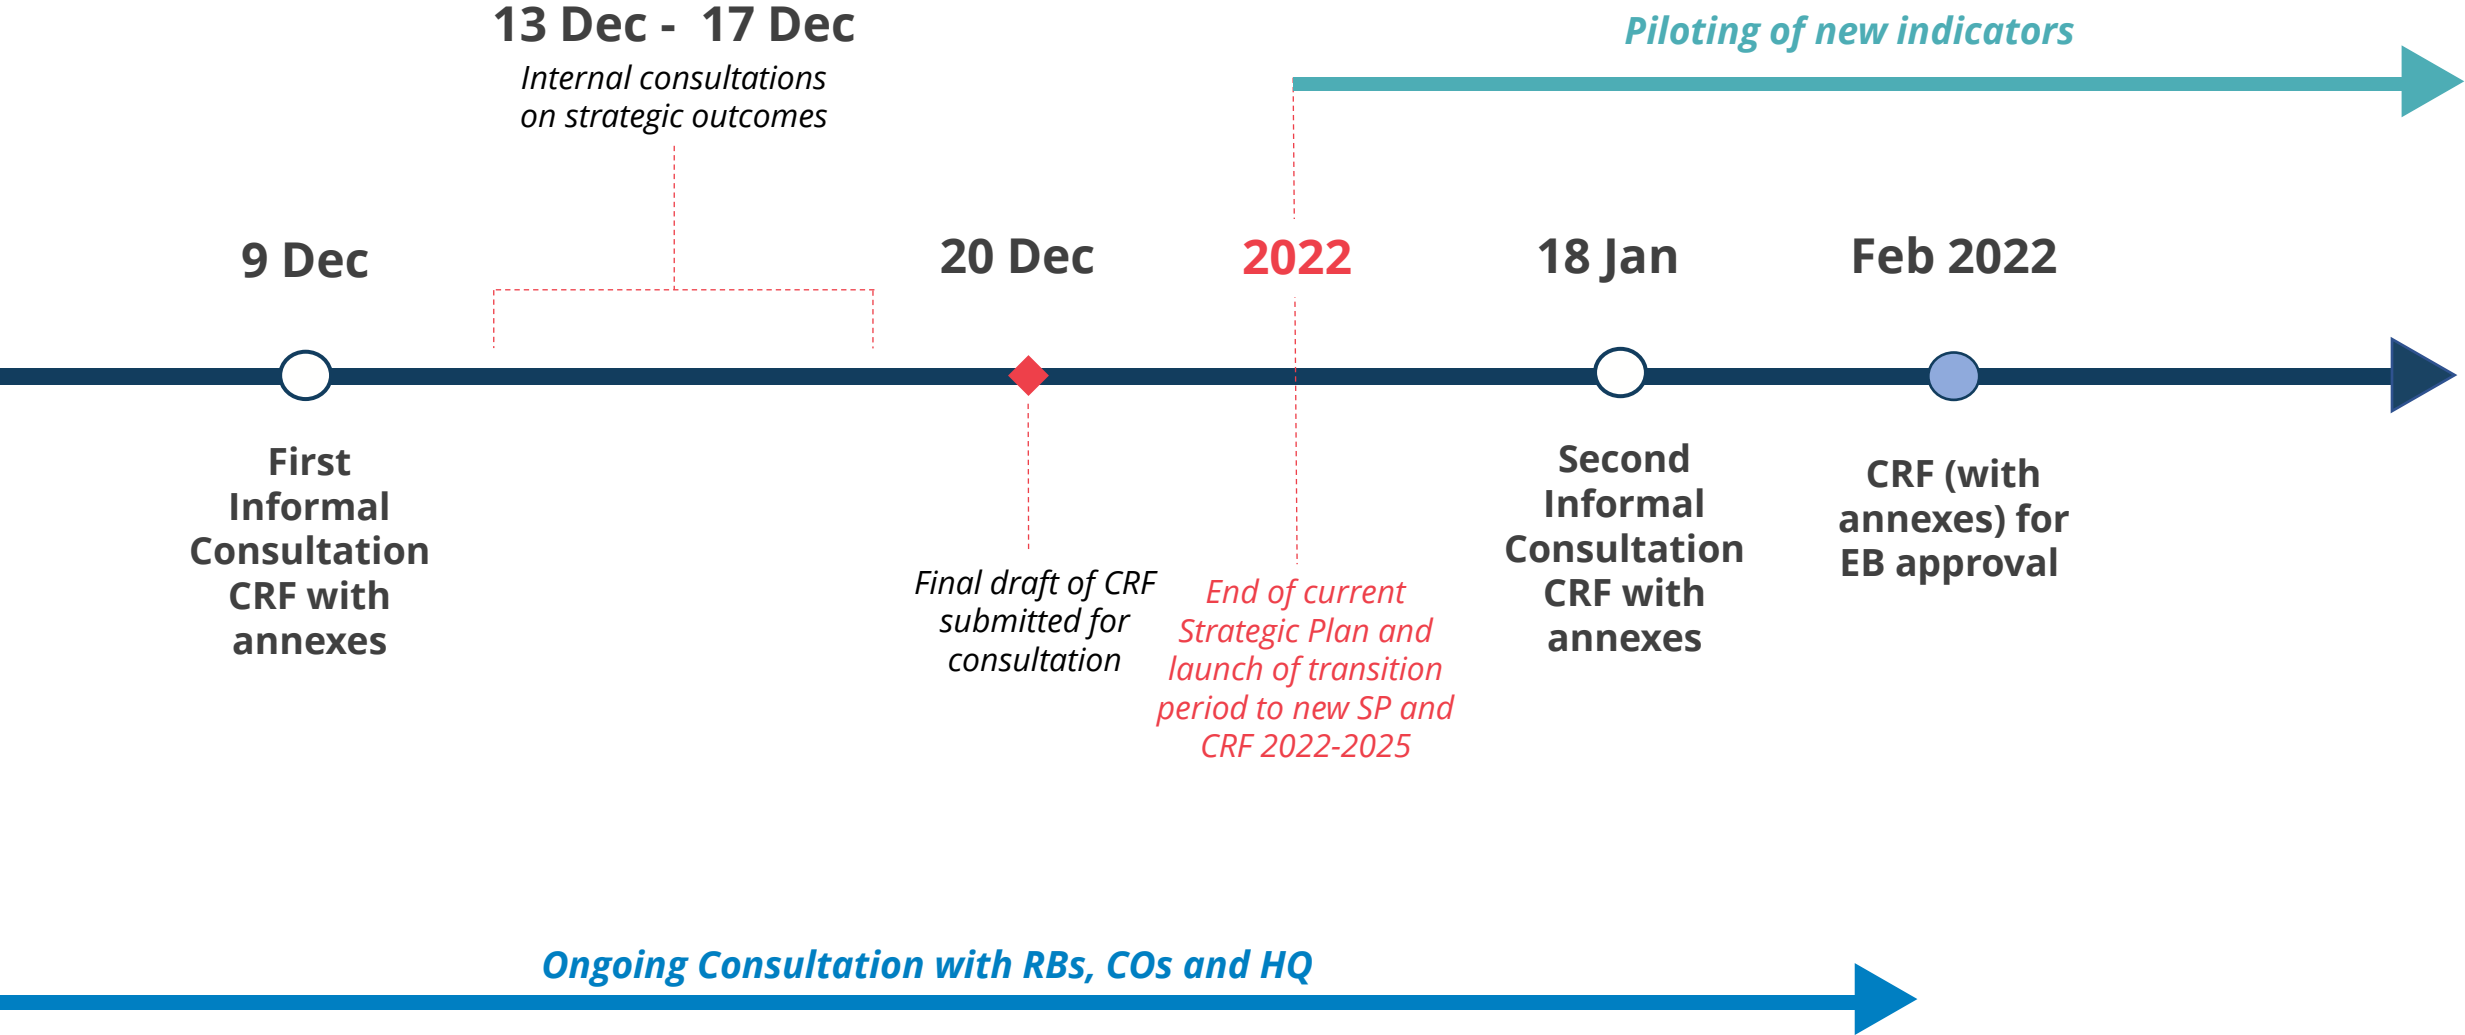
13 Dec - 17 Dec
Internal consultations on strategic outcomes

Piloting of new indicators

9 Dec

20 Dec

2022

18 Jan

Feb 2022

First Informal Consultation CRF with annexes

Final draft of CRF submitted for consultation

End of current Strategic Plan and launch of transition period to new SP and CRF 2022-2025

Second Informal Consultation CRF with annexes

CRF (with annexes) for EB approval

Ongoing Consultation with RBs, COs and HQ